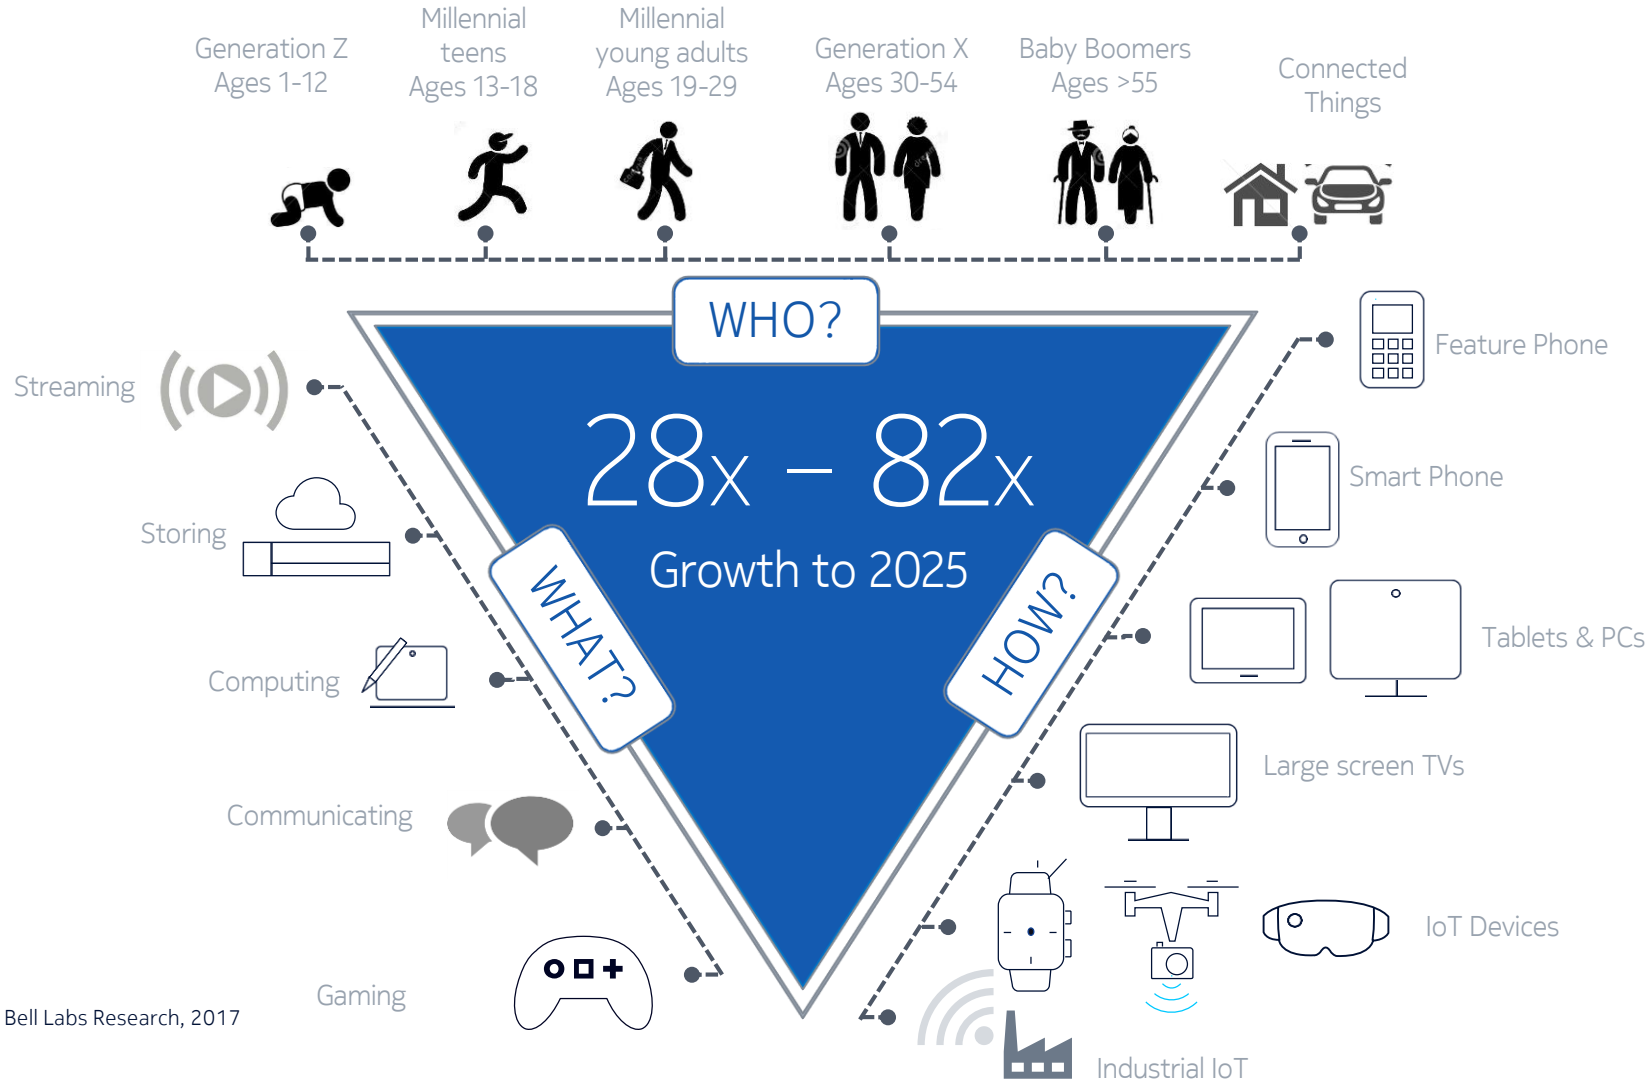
Generation Z
Ages 1-12

Millennial
teens
Ages 13-18

Millennial
young adults
Ages 19-29

Generation X
Ages 30-54

Baby Boomers
Ages >55

Connected
Things

WHO?

28x – 82x

Growth to 2025

WHAT?

HOW?

Streaming

Storing

Computing

Communicating

Gaming

Feature Phone

Smart Phone

Tablets & PCs

Large screen TVs

IoT Devices

Industrial IoT

Bell Labs Research, 2017